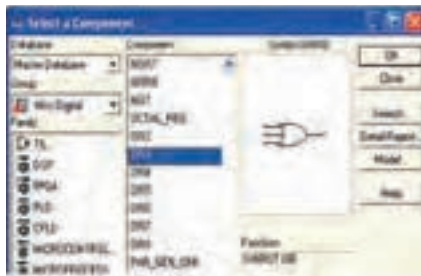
Select a Component

Database
Master Database
Group
Misc Digital
Family
TIL
DSP
FPGA
PLD
CPLD
MICROCONTROL
MICROPROCESS

Component
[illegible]
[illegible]
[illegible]
OCTAL_REG
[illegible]
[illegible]
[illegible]
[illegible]
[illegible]
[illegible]
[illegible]
PAR_GEN_CHK

Symbol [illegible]

Function
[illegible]

OK
Close
Search
Detail Report
Model
Help